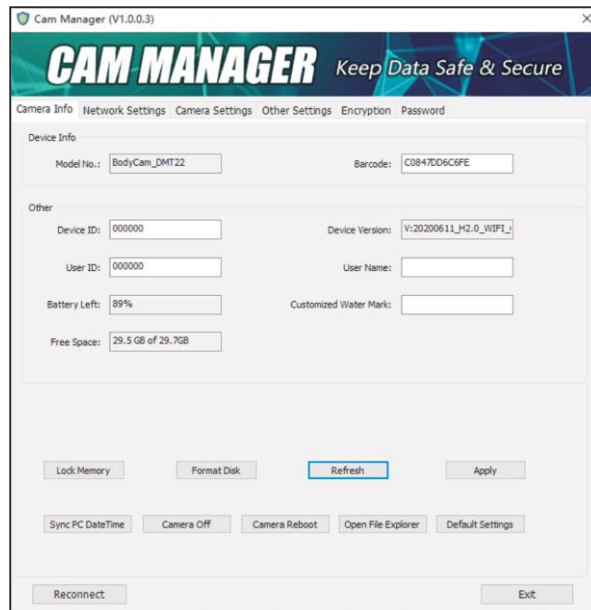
Cam Manager (V1.0.0.3)

×

CAM MANAGER Keep Data Safe & Secure

Camera Info Network Settings Camera Settings Other Settings Encryption Password

Device Info

Model No.: BodyCam_DMT22

Barcode: C0847DD6C6FE

Other

Device ID: 000000

Device Version: V:20200611_H2.0_WIFI_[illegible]

User ID: 000000

User Name:

Battery Left: 89%

Customized Water Mark:

Free Space: 29.5 GB of 29.7GB

Lock Memory

Format Disk

Refresh

Apply

Sync PC DateTime

Camera Off

Camera Reboot

Open File Explorer

Default Settings

Reconnect

Exit